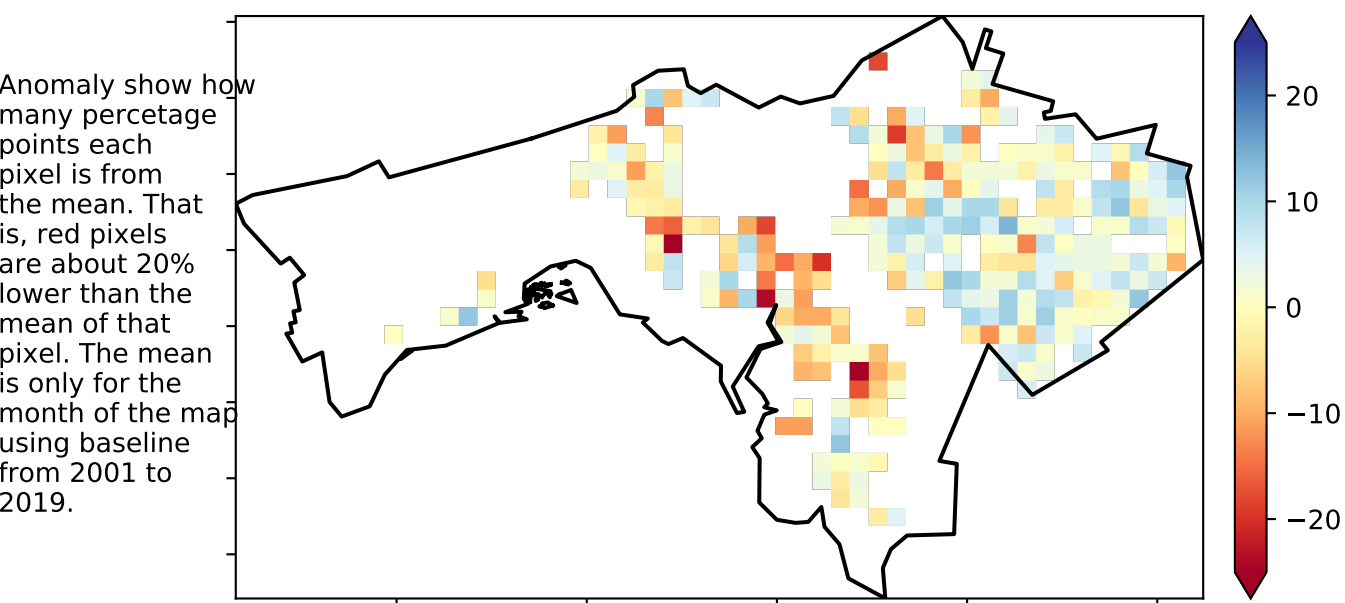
Anomaly show how many percetage points each pixel is from the mean. That is, red pixels are about 20% lower than the mean of that pixel. The mean is only for the month of the map using baseline from 2001 to 2019.

20
10
0
−10
−20